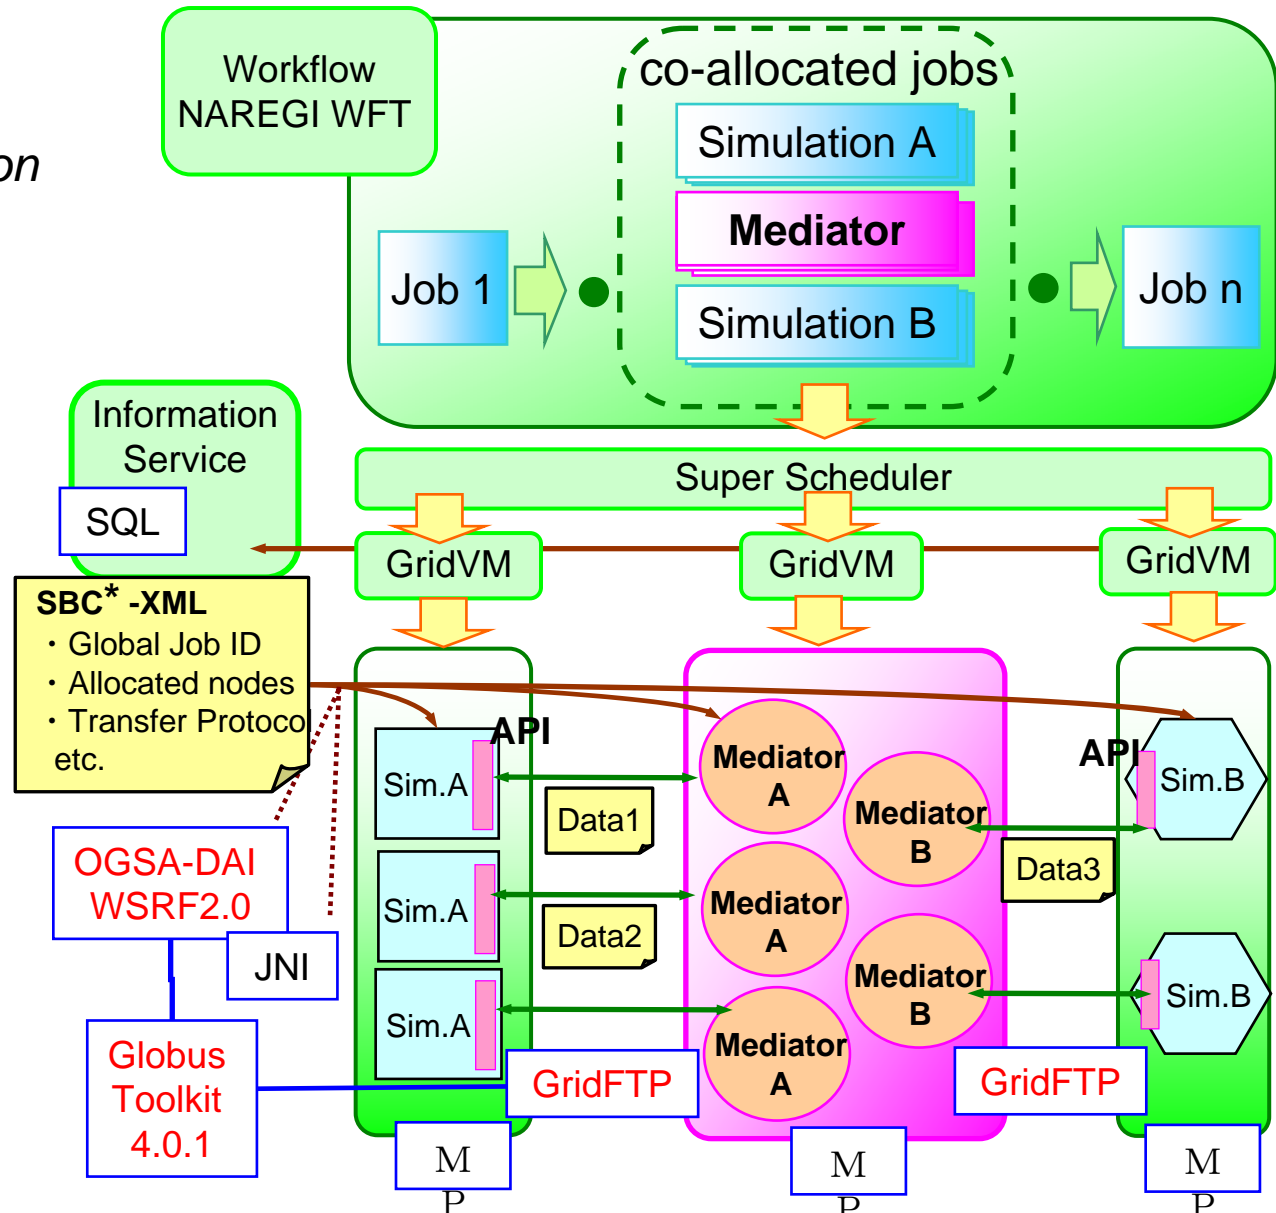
on

Workflow
NAREGI WFT

co-allocated jobs

Simulation A

Mediator

Simulation B

Job 1

Job n

Information Service

SQL

Super Scheduler

GridVM

GridVM

GridVM

SBC* -XML
・Global Job ID
・Allocated nodes
・Transfer Protoco
etc.

API

API

Sim.A

Sim.A

Sim.A

Mediator A

Mediator B

Mediator A

Mediator B

Mediator A

Sim.B

Sim.B

Data1

Data2

Data3

OGSA-DAI
WSRF2.0

JNI

Globus
Toolkit
4.0.1

GridFTP

GridFTP

M
P

M
P

M
P